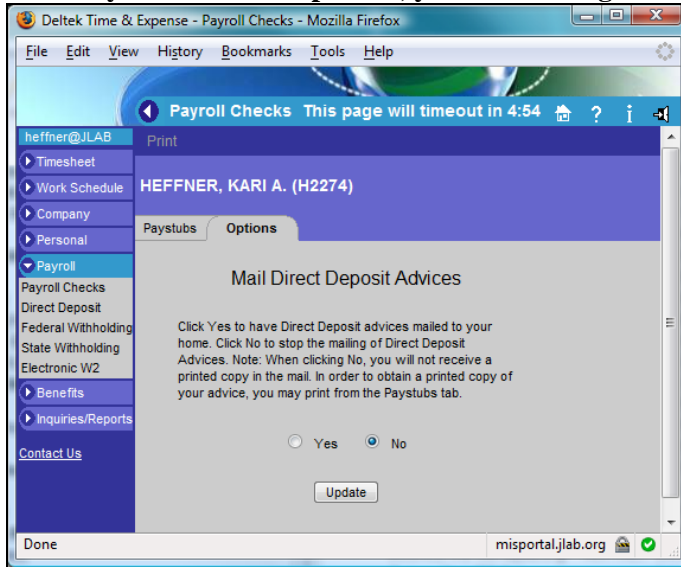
Deltek Time & Expense - Payroll Checks - Mozilla Firefox

File Edit View History Bookmarks Tools Help

Payroll Checks This page will timeout in 4:54

heffner@JLAB
Timesheet
Work Schedule
Company
Personal
Payroll
Payroll Checks
Direct Deposit
Federal Withholding
State Withholding
Electronic W2
Benefits
Inquiries/Reports

Contact Us

Print

HEFFNER, KARI A. (H2274)

Paystubs Options

Mail Direct Deposit Advices

Click Yes to have Direct Deposit advices mailed to your home. Click No to stop the mailing of Direct Deposit Advices. Note: When clicking No, you will not receive a printed copy in the mail. In order to obtain a printed copy of your advice, you may print from the Paystubs tab.

Yes No

Update

Done misportal.jlab.org